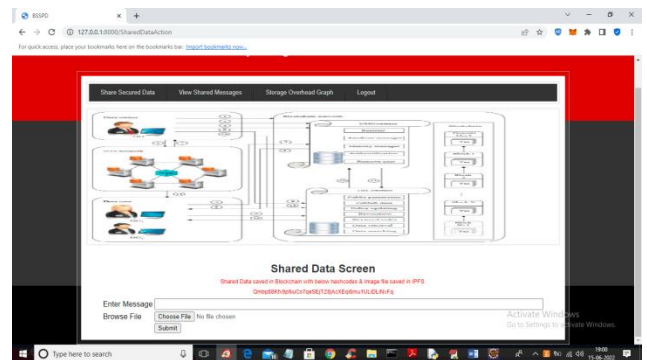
BSSPD
127.0.0.1:8000/SharedDataAction
For quick access, place your bookmarks here on the bookmarks bar. Import bookmarks now...

Share Secured Data View Shared Messages Storage Overhead Graph Logout

Shared Data Screen
Shared Data saved in Blockchain with below hashcodes & image file saved in IPFS
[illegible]

Enter Message
Browse File Choose File No file chosen
Submit

Activate Windows
Go to Settings to activate Windows.

Type here to search
19:00
15-06-2022